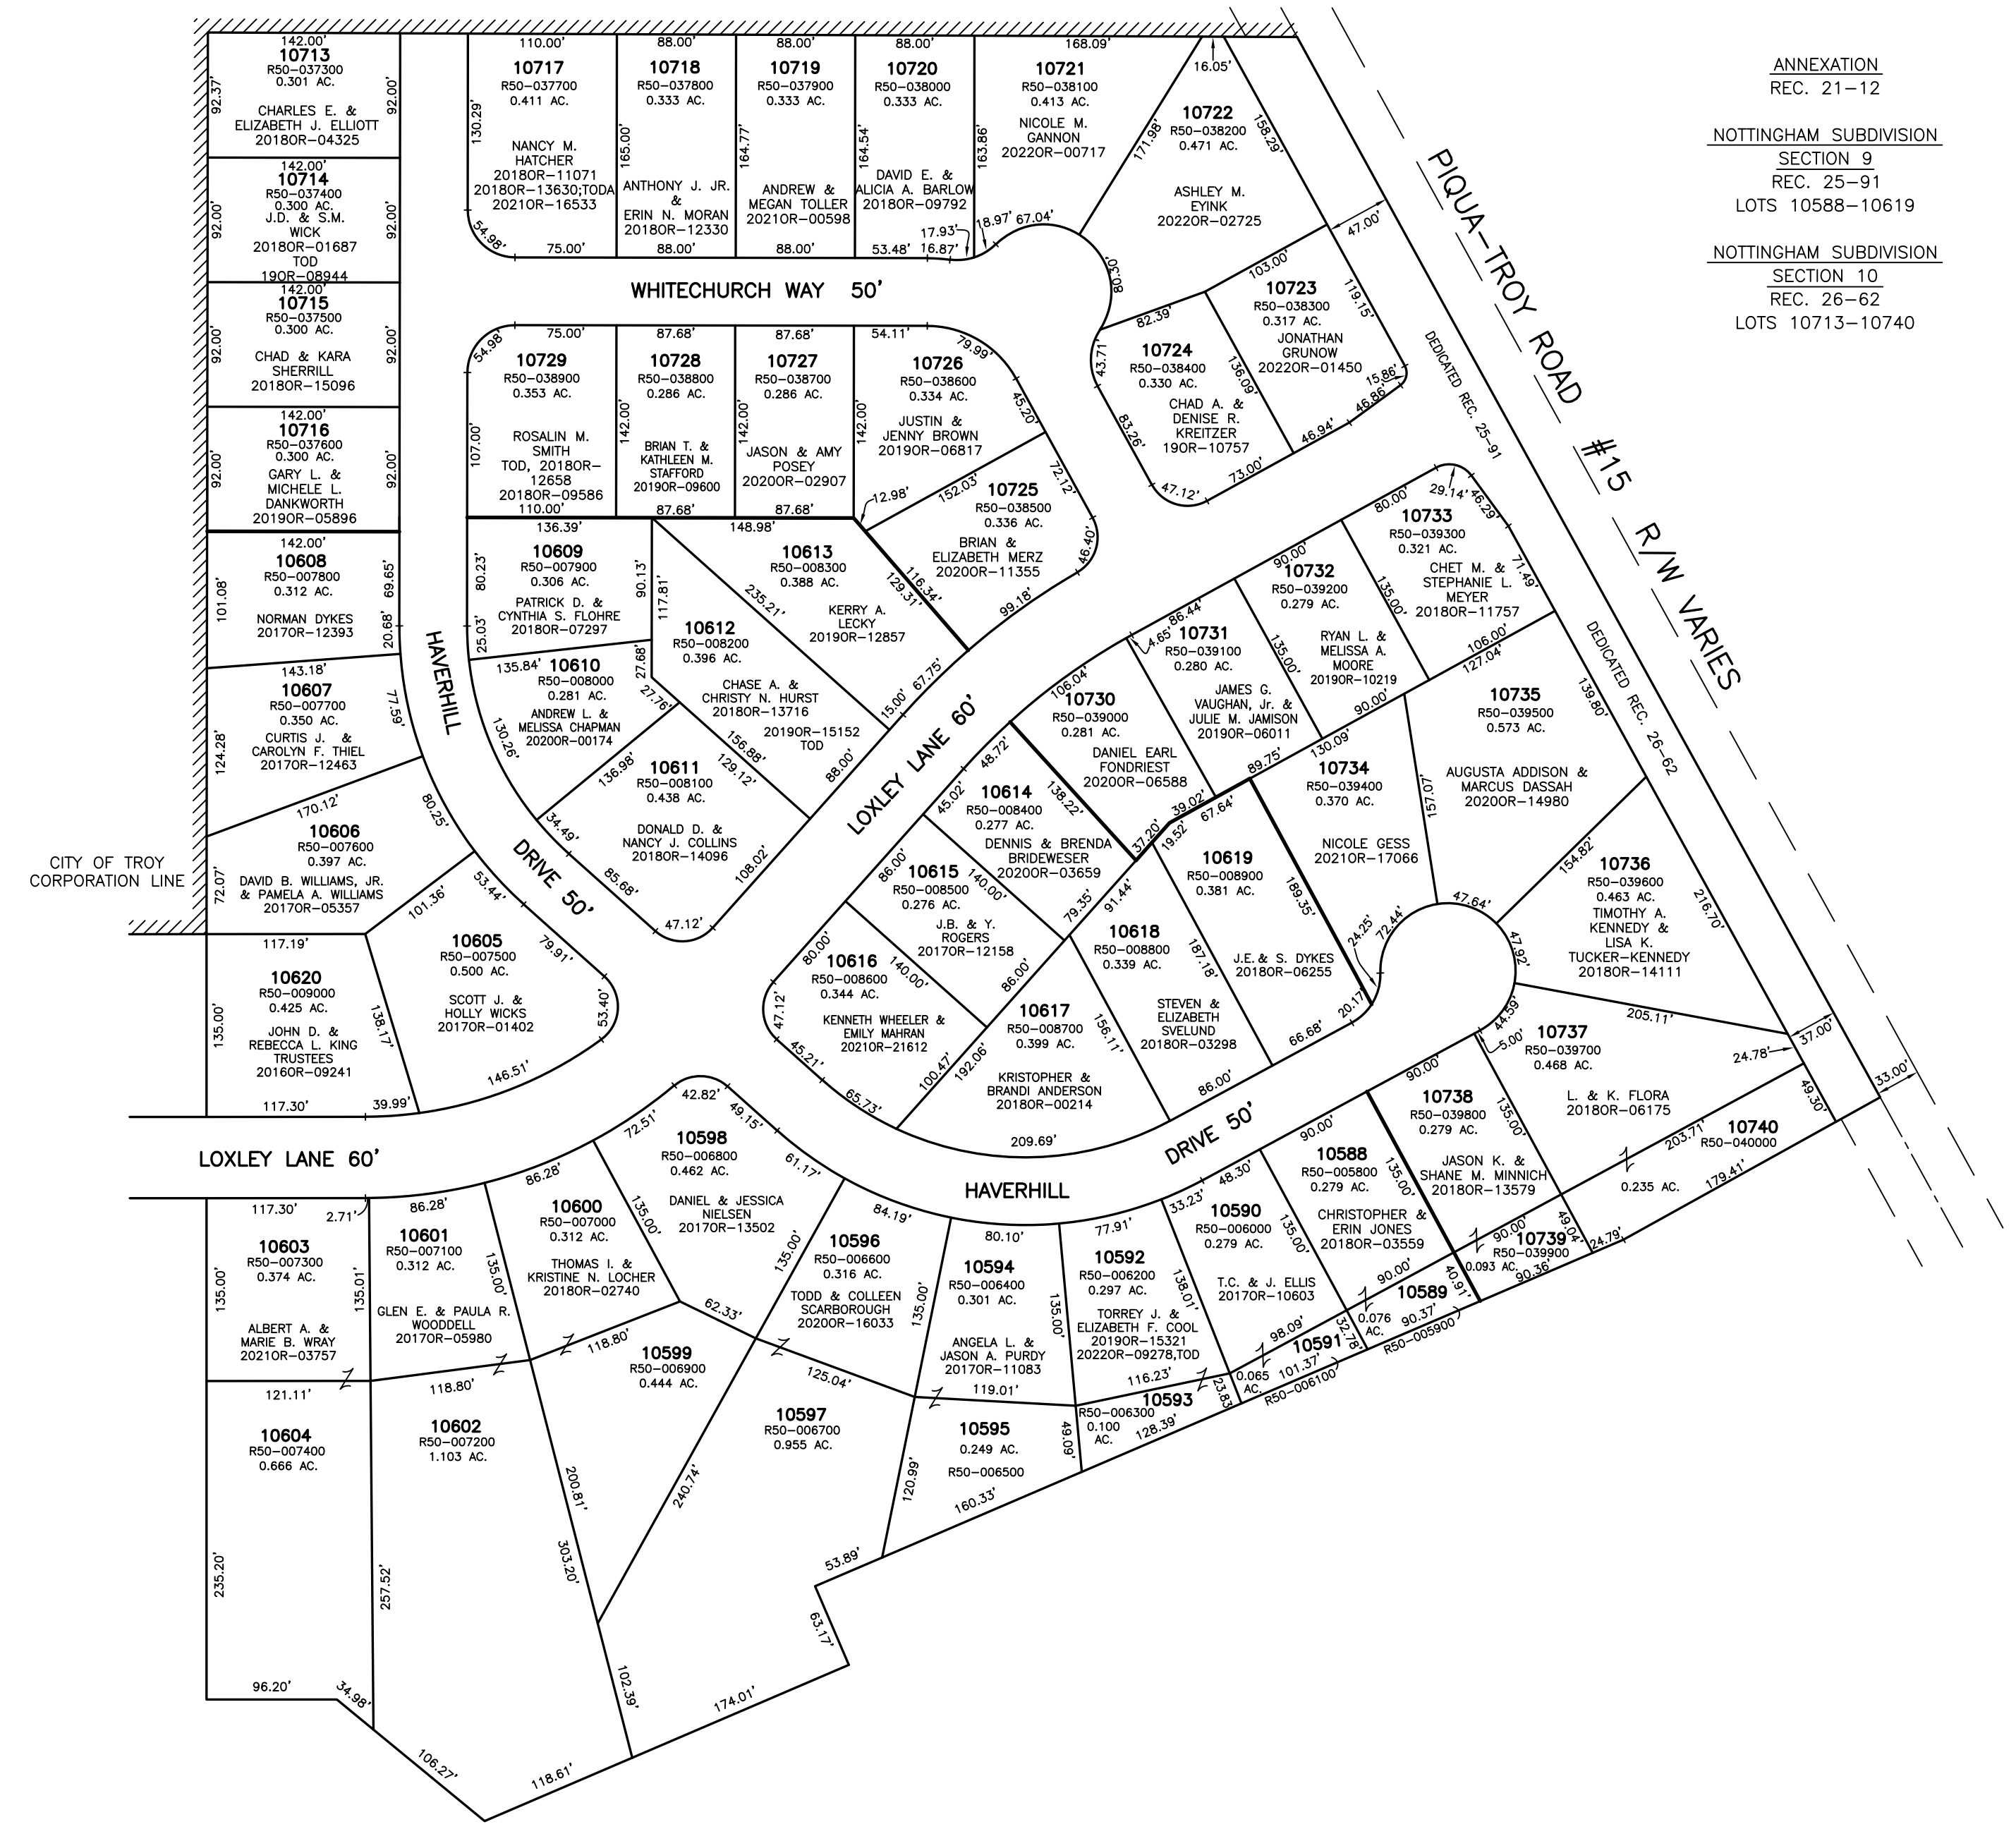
ANNEXATION
REC. 21-12

NOTTINGHAM SUBDIVISION
SECTION 9
REC. 25-91
LOTS 10588-10619

NOTTINGHAM SUBDIVISION
SECTION 10
REC. 26-62
LOTS 10713-10740

PIQUA-TROY ROAD #15 R/W VARIES

DEDICATED REC. 25-91

DEDICATED REC. 26-62

WHITECHURCH WAY 50'

LOXLEY LANE 60'

HAVERHILL DRIVE 50'

CITY OF TROY
CORPORATION LINE

10713
R50-037300
0.301 AC.
CHARLES E. &
ELIZABETH J. ELLIOTT
2018OR-04325
142.00' 92.37' 92.00'

10714
R50-037400
0.300 AC.
J.D. & S.M.
WICK
2018OR-01687
TOD
19OR-08944
142.00' 92.00' 92.00'

10715
R50-037500
0.300 AC.
CHAD & KARA
SHERRILL
2018OR-15096
142.00' 92.00' 92.00'

10716
R50-037600
0.300 AC.
GARY L. &
MICHELE L.
DANKWORTH
2019OR-05896
142.00' 92.00' 92.00'

10608
R50-007800
0.312 AC.
NORMAN DYKES
2017OR-12393
142.00' 101.08' 69.65' 20.68'

10607
R50-007700
0.350 AC.
CURTIS J. &
CAROLYN F. THIEL
2017OR-12463
143.18' 124.28' 77.59'

10606
R50-007600
0.397 AC.
DAVID B. WILLIAMS, JR.
& PAMELA A. WILLIAMS
2017OR-05357
170.12' 72.07' 80.25'

10605
R50-007500
0.500 AC.
SCOTT J. &
HOLLY WICKS
2017OR-01402
101.36' 53.44' 79.91' 53.40' 146.51' 138.17'

10620
R50-009000
0.425 AC.
JOHN D. &
REBECCA L. KING
TRUSTEES
2016OR-09241
117.19' 135.00' 117.30' 39.99'

10717
R50-037700
0.411 AC.
NANCY M.
HATCHER
2018OR-11071
2018OR-13630;TOD
2021OR-16533
110.00' 130.29' 54.98' 75.00'

10718
R50-037800
0.333 AC.
ANTHONY J. JR.
&
ERIN N. MORAN
2018OR-12330
88.00' 165.00' 88.00'

10719
R50-037900
0.333 AC.
ANDREW &
MEGAN TOLLER
2021OR-00598
88.00' 164.77' 88.00'

10720
R50-038000
0.333 AC.
DAVID E. &
ALICIA A. BARLOW
2018OR-09792
88.00' 164.54' 53.48' 16.87' 17.93'

10721
R50-038100
0.413 AC.
NICOLE M.
GANNON
2022OR-00717
168.09' 163.86' 171.98' 18.97' 67.04'

10722
R50-038200
0.471 AC.
ASHLEY M.
EYINK
2022OR-02725
16.05' 158.29' 80.03'

10723
R50-038300
0.317 AC.
JONATHAN
GRUNOW
2022OR-01450
103.00' 47.00' 119.15' 15.86' 46.86'

10724
R50-038400
0.330 AC.
CHAD A. &
DENISE R.
KREITZER
19OR-10757
82.39' 43.71' 136.09' 83.26' 47.12' 73.00' 46.94'

10729
R50-038900
0.353 AC.
ROSALIN M.
SMITH
TOD, 2018OR-
12658
2018OR-09586
54.98' 75.00' 107.00' 110.00'

10728
R50-038800
0.286 AC.
BRIAN T. &
KATHLEEN M.
STAFFORD
2019OR-09600
87.68' 142.00' 87.68'

10727
R50-038700
0.286 AC.
JASON & AMY
POSEY
2020OR-02907
87.68' 142.00' 87.68'

10726
R50-038600
0.334 AC.
JUSTIN &
JENNY BROWN
2019OR-06817
54.11' 79.99' 45.20' 142.00'

10725
R50-038500
0.336 AC.
BRIAN &
ELIZABETH MERZ
2020OR-11355
12.98' 152.03' 72.12' 46.40' 99.18' 116.34'

10609
R50-007900
0.306 AC.
PATRICK D. &
CYNTHIA S. FLOHRE
2018OR-07297
136.39' 80.23' 90.13' 25.03'

10613
R50-008300
0.388 AC.
KERRY A.
LECKY
2019OR-12857
148.98' 235.21' 129.31'

10612
R50-008200
0.396 AC.
CHASE A. &
CHRISTY N. HURST
2018OR-13716
2019OR-15152
TOD
117.81' 27.68' 27.76' 156.88' 15.00' 67.75' 88.00'

10610
R50-008000
0.281 AC.
ANDREW L. &
MELISSA CHAPMAN
2020OR-00174
135.84' 130.26'

10611
R50-008100
0.438 AC.
DONALD D. &
NANCY J. COLLINS
2018OR-14096
136.98' 129.12' 34.49' 85.68' 108.02' 47.12'

10733
R50-039300
0.321 AC.
CHET M. &
STEPHANIE L.
MEYER
2018OR-11757
80.00' 29.14' 46.29' 71.49' 135.00' 106.00'

10732
R50-039200
0.279 AC.
RYAN L. &
MELISSA A.
MOORE
2019OR-10219
90.00' 135.00' 90.00'

10731
R50-039100
0.280 AC.
JAMES G.
VAUGHAN, Jr. &
JULIE M. JAMISON
2019OR-06011
4.65' 86.44' 89.75'

10730
R50-039000
0.281 AC.
DANIEL EARL
FONDRIEST
2020OR-06588
106.04' 48.72' 138.22' 39.02'

10735
R50-039500
0.573 AC.
AUGUSTA ADDISON &
MARCUS DASSAH
2020OR-14980
127.04' 139.80' 157.07'

10734
R50-039400
0.370 AC.
NICOLE GESS
2021OR-17066
130.09' 67.64' 189.35' 47.64'

10614
R50-008400
0.277 AC.
DENNIS & BRENDA
BRIDEWESER
2020OR-03659
45.02' 37.20' 79.35'

10619
R50-008900
0.381 AC.
J.E. & S. DYKES
2018OR-06255
19.52' 24.25' 72.44' 20.17' 66.68'

10736
R50-039600
0.463 AC.
TIMOTHY A.
KENNEDY &
LISA K.
TUCKER-KENNEDY
2018OR-14111
154.82' 216.70' 47.92'

10615
R50-008500
0.276 AC.
J.B. & Y.
ROGERS
2017OR-12158
86.00' 140.00' 86.00'

10618
R50-008800
0.339 AC.
STEVEN &
ELIZABETH
SVELUND
2018OR-03298
91.44' 187.18' 86.00'

10616
R50-008600
0.344 AC.
KENNETH WHEELER &
EMILY MAHRAN
2021OR-21612
80.00' 140.00' 47.12' 45.21' 65.73' 100.47'

10617
R50-008700
0.399 AC.
KRISTOPHER &
BRANDI ANDERSON
2018OR-00214
192.06' 156.11' 209.69'

10737
R50-039700
0.468 AC.
L. & K. FLORA
2018OR-06175
205.11' 44.59' 5.00' 24.78' 37.00' 49.30'

10738
R50-039800
0.279 AC.
JASON K. &
SHANE M. MINNICH
2018OR-13579
90.00' 135.00' 49.04'

10740
R50-040000
0.235 AC.
203.71' 179.41' 33.00'

10739
R50-039900
0.093 AC.
90.00' 90.36' 24.79'

10588
R50-005800
0.279 AC.
CHRISTOPHER &
ERIN JONES
2018OR-03559
90.00' 135.00' 90.00'

10589
0.076 AC.
R50-005900
40.91' 90.37'

10590
R50-006000
0.279 AC.
T.C. & J. ELLIS
2017OR-10603
48.30' 33.23' 135.00' 98.09'

10591
0.065 AC.
R50-006100
32.78' 101.37'

10592
R50-006200
0.297 AC.
TORREY J. &
ELIZABETH F. COOL
2019OR-15321
2022OR-09278,TOD
77.91' 138.01' 116.23' 23.83'

10593
R50-006300
0.100 AC.
128.39'

10594
R50-006400
0.301 AC.
ANGELA L. &
JASON A. PURDY
2017OR-11083
80.10' 135.00' 119.01'

10595
0.249 AC.
R50-006500
49.09' 120.99' 160.33'

10596
R50-006600
0.316 AC.
TODD & COLLEEN
SCARBOROUGH
2020OR-16033
84.19' 135.00' 125.04'

10597
R50-006700
0.955 AC.
240.74' 53.89' 63.17' 174.01' 102.39'

10598
R50-006800
0.462 AC.
DANIEL & JESSICA
NIELSEN
2017OR-13502
42.82' 72.51' 49.15' 61.17' 135.00' 62.33'

10599
R50-006900
0.444 AC.
118.80' 200.81'

10600
R50-007000
0.312 AC.
THOMAS I. &
KRISTINE N. LOCHER
2018OR-02740
86.28' 135.00'

10601
R50-007100
0.312 AC.
GLEN E. & PAULA R.
WOODDELL
2017OR-05980
86.28' 135.01' 135.00'

10602
R50-007200
1.103 AC.
118.80' 257.52' 303.20' 106.27' 118.61'

10603
R50-007300
0.374 AC.
ALBERT A. &
MARIE B. WRAY
2021OR-03757
117.30' 2.71' 135.00'

10604
R50-007400
0.666 AC.
121.11' 235.20' 96.20' 34.98'